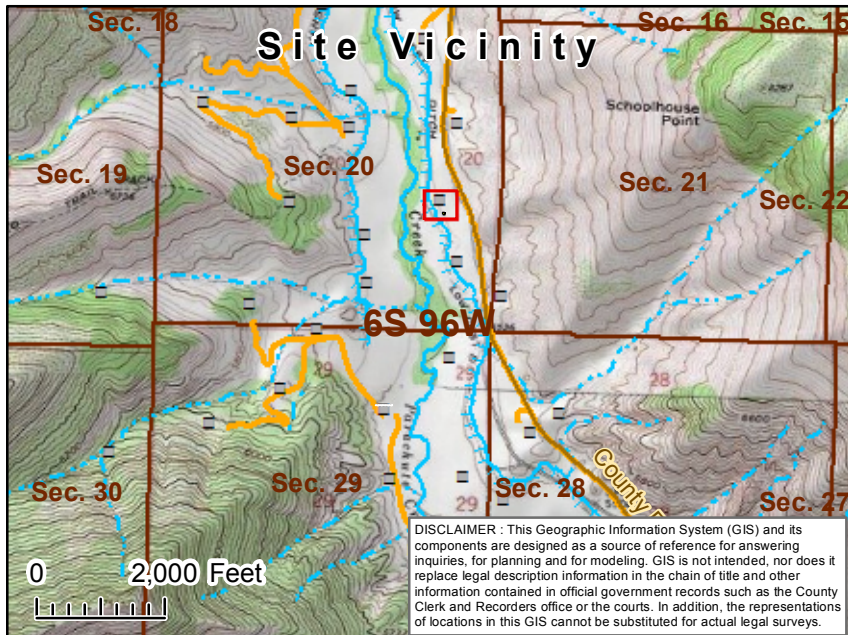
Site Vicinity

Sec. 18

Sec. 16

Sec. 15

Schoolhouse Point

Sec. 19

Sec. 20

Sec. 21

Sec. 22

20

Creek

6S 96W

19

29

28

Sec. 30

Sec. 29

Sec. 28

Sec. 27

29

County

0 2,000 Feet

DISCLAIMER : This Geographic Information System (GIS) and its components are designed as a source of reference for answering inquiries, for planning and for modeling. GIS is not intended, nor does it replace legal description information in the chain of title and other information contained in official government records such as the County Clerk and Recorders office or the courts. In addition, the representations of locations in this GIS cannot be substituted for actual legal surveys.